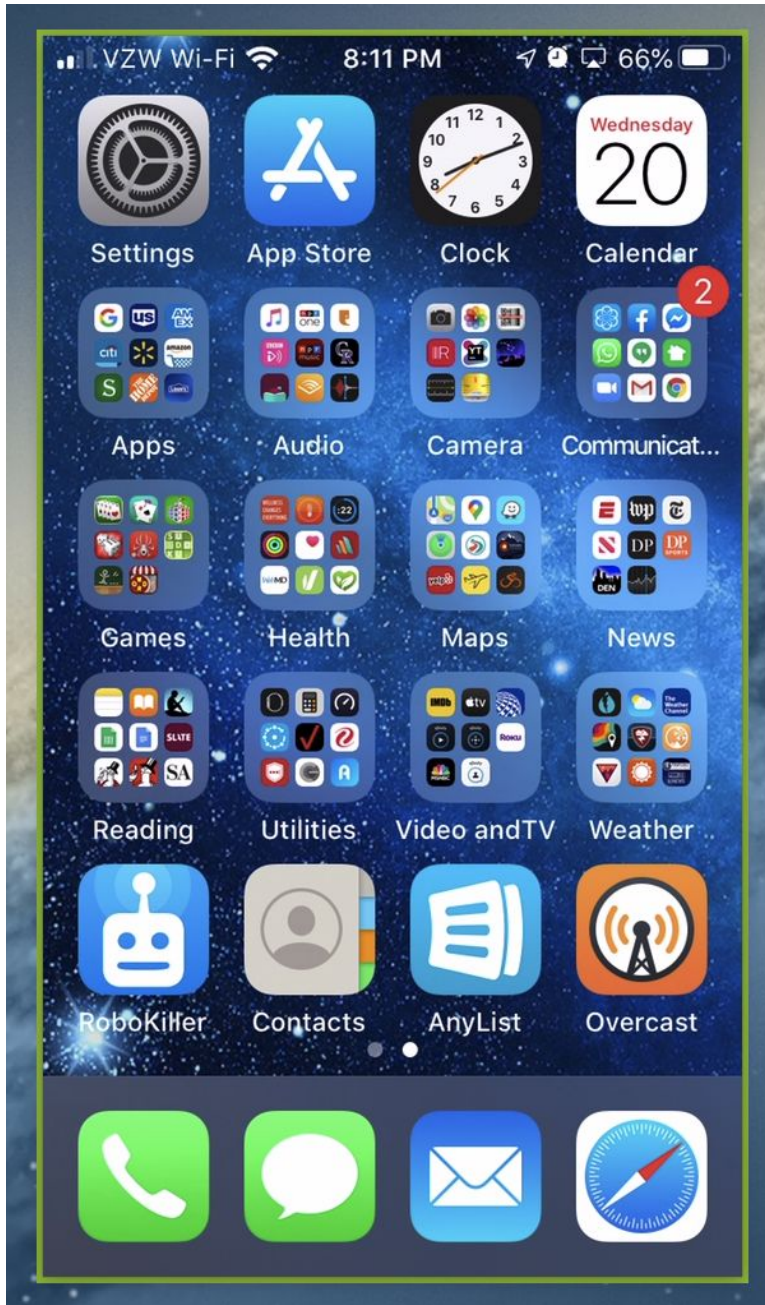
VZW Wi-Fi 8:11 PM 66%

Settings App Store 12 1 2 3 4 5 6 7 8 9 10 11 Clock Wednesday 20 Calendar

Apps Audio Camera 2 Communicat...

Games Health Maps News

Reading Utilities Video andTV Weather

RoboKiller Contacts AnyList Overcast